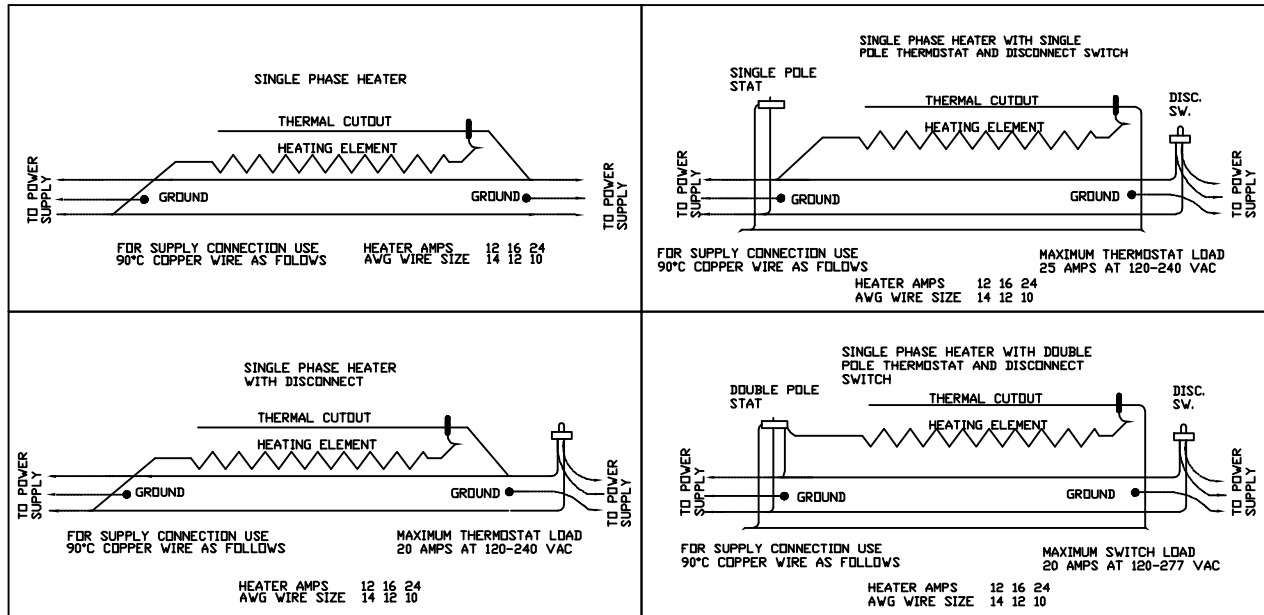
SINGLE PHASE HEATER

THERMAL CUTOUT

HEATING ELEMENT

TO POWER SUPPLY

GROUND

GROUND

TO POWER SUPPLY

FOR SUPPLY CONNECTION USE 90°C COPPER WIRE AS FOLOWS

HEATER AMPS 12 16 24
AWG WIRE SIZE 14 12 10

SINGLE PHASE HEATER WITH SINGLE POLE THERMOSTAT AND DISCONNECT SWITCH

SINGLE POLE STAT

THERMAL CUTOUT

DISC. SW.

HEATING ELEMENT

TO POWER SUPPLY

GROUND

GROUND

TO POWER SUPPLY

FOR SUPPLY CONNECTION USE 90°C COPPER WIRE AS FOLOWS

MAXIMUM THERMOSTAT LOAD 25 AMPS AT 120-240 VAC

HEATER AMPS 12 16 24
AWG WIRE SIZE 14 12 10

SINGLE PHASE HEATER WITH DISCONNECT

THERMAL CUTOUT

HEATING ELEMENT

TO POWER SUPPLY

GROUND

GROUND

TO POWER SUPPLY

FOR SUPPLY CONNECTION USE 90°C COPPER WIRE AS FOLLOWS

MAXIMUM THERMOSTAT LOAD 20 AMPS AT 120-240 VAC

HEATER AMPS 12 16 24
AWG WIRE SIZE 14 12 10

SINGLE PHASE HEATER WITH DOUBLE POLE THERMOSTAT AND DISCONNECT SWITCH

DOUBLE POLE STAT

THERMAL CUTOUT

DISC. SW.

HEATING ELEMENT

TO POWER SUPPLY

GROUND

GROUND

TO POWER SUPPLY

FOR SUPPLY CONNECTION USE 90°C COPPER WIRE AS FOLLOWS

MAXIMUM SWITCH LOAD 20 AMPS AT 120-277 VAC

HEATER AMPS 12 16 24
AWG WIRE SIZE 14 12 10